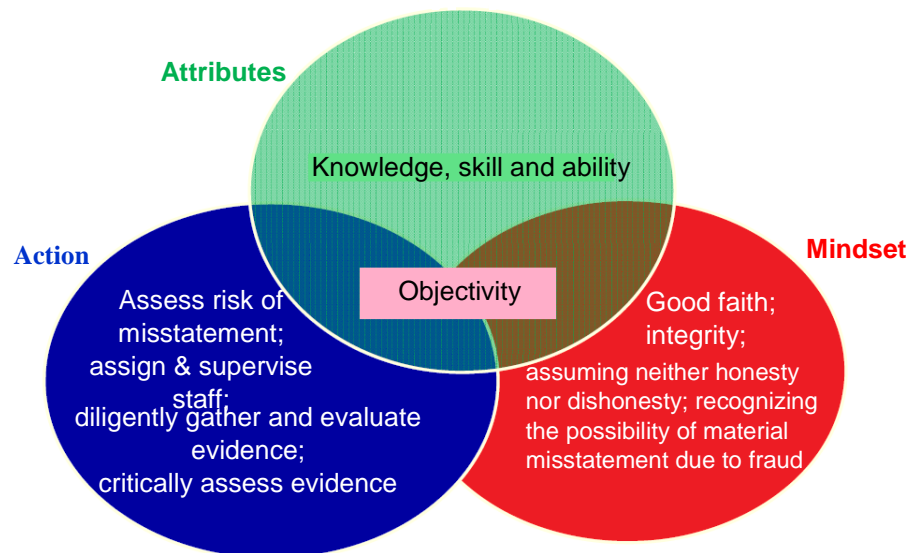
Attributes

Knowledge, skill and ability

Action

Mindset

Objectivity

Assess risk of misstatement; assign & supervise staff; diligently gather and evaluate evidence; critically assess evidence

Good faith; integrity; assuming neither honesty nor dishonesty; recognizing the possibility of material misstatement due to fraud